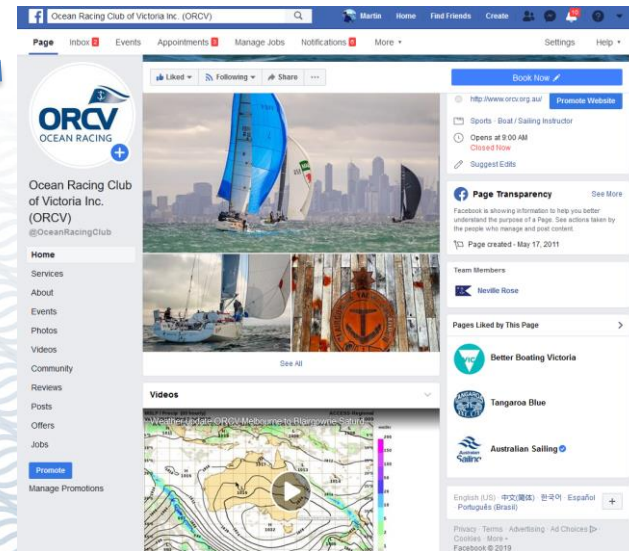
Ocean Racing Club of Victoria Inc. (ORCV)

Martin Home Find Friends Create

Page Inbox 2 Events Appointments 1 Manage Jobs Notifications 6 More ▾ Settings Help ▾

ORCV OCEAN RACING

Ocean Racing Club of Victoria Inc. (ORCV)
@OceanRacingClub

Home
Services
About
Events
Photos
Videos
Community
Reviews
Posts
Offers
Jobs

Promote
Manage Promotions

Liked ▾ Following ▾ Share ···

See All

Videos

Weather Update ORCV Melbourne to Blairgowrie Sprint

Book Now

http://www.orcv.org.au/ Promote Website

Sports · Boat / Sailing Instructor

Opens at 9:00 AM
Closed Now

Suggest Edits

Page Transparency See More

Facebook is showing information to help you better understand the purpose of a Page. See actions taken by the people who manage and post content.

Page created - May 17, 2011

Team Members

Neville Rose

Pages Liked by This Page

Better Boating Victoria

Tangaroa Blue

Australian Sailing

English (US) · 中文(简体) · 한국어 · Español · Português (Brasil)

Privacy · Terms · Advertising · Ad Choices · Cookies · More ·
Facebook © 2019